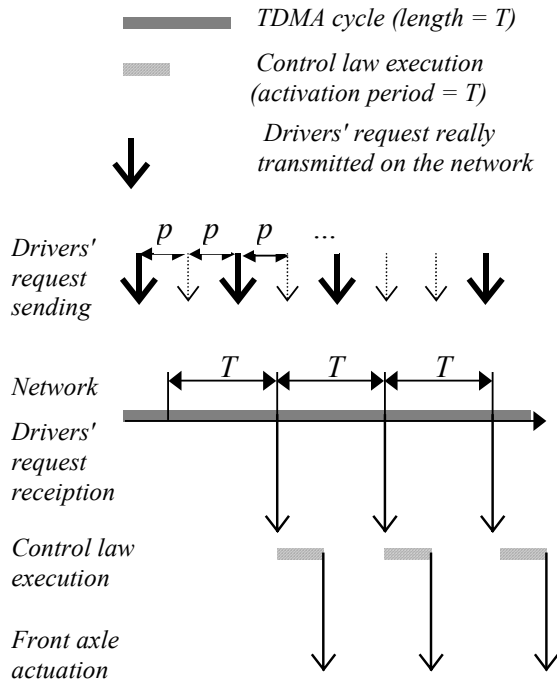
TDMA cycle (length = T)

Control law execution (activation period = T)

Drivers' request really transmitted on the network

Drivers' request sending

$p$ $p$ $p$ ...

Network

$T$ $T$ $T$

Drivers' request receiption

Control law execution

Front axle actuation